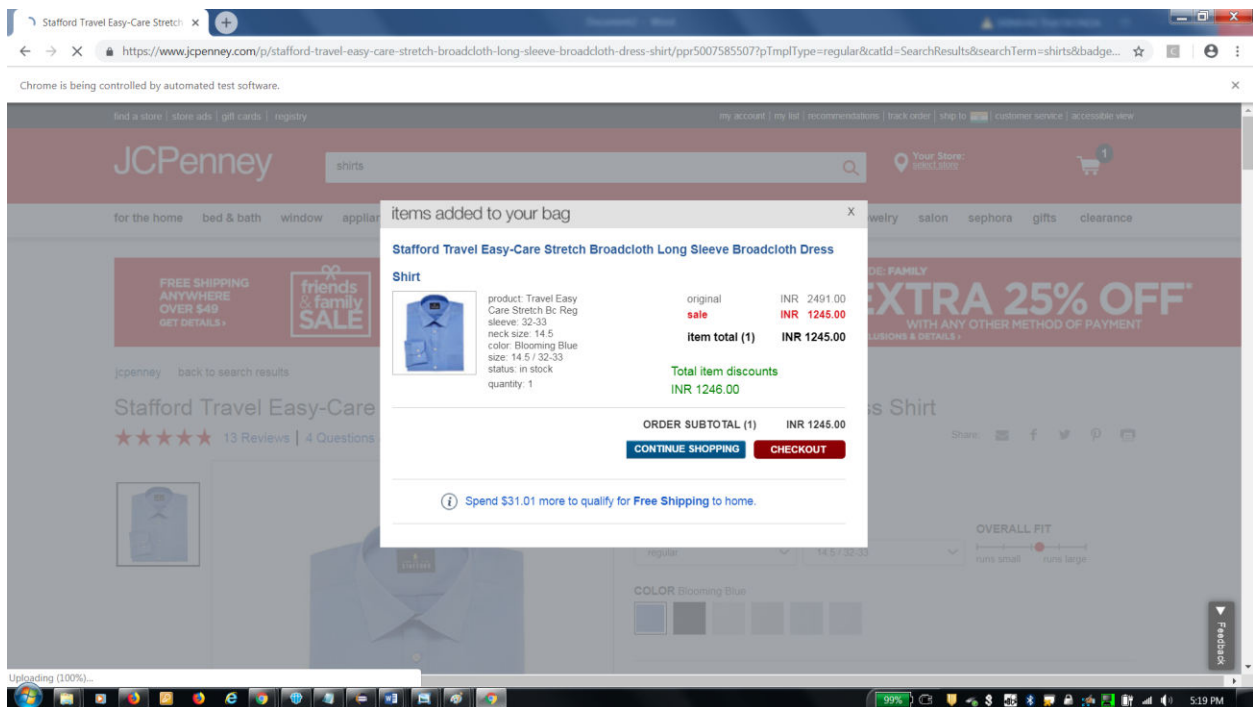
Stafford Travel Easy-Care Stretch ×

https://www.jcpenney.com/p/stafford-travel-easy-care-stretch-broadcloth-long-sleeve-broadcloth-dress-shirt/ppr5007585507?pTmplType=regular&catId=SearchResults&searchTerm=shirts&badge...

Chrome is being controlled by automated test software.

find a store | store ads | gift cards | registry

my account | my list | recommendations | track order | ship to | customer service | accessible view

JCPenney

shirts

Your Store: select store

1

for the home bed & bath window applian

welry salon sephora gifts clearance

FREE SHIPPING ANYWHERE OVER $49 GET DETAILS ›

friends & family SALE

DE: FAMILY

EXTRA 25% OFF

WITH ANY OTHER METHOD OF PAYMENT

LUSIONS & DETAILS ›

jcpenney back to search results

Stafford Travel Easy-Care

s Shirt

13 Reviews | 4 Questions

Share:

items added to your bag

x

Stafford Travel Easy-Care Stretch Broadcloth Long Sleeve Broadcloth Dress Shirt

product: Travel Easy Care Stretch Bc Reg
sleeve: 32-33
neck size: 14.5
color: Blooming Blue
size: 14.5 / 32-33
status: in stock
quantity: 1

| | |
|---|---|
| original | INR 2491.00 |
| sale | INR 1245.00 |
| item total (1) | INR 1245.00 |

Total item discounts
INR 1246.00

ORDER SUBTOTAL (1) INR 1245.00

CONTINUE SHOPPING

CHECKOUT

Spend $31.01 more to qualify for Free Shipping to home.

OVERALL FIT

regular

14.5 / 32-33

runs small runs large

COLOR Blooming Blue

Feedback

Uploading (100%)...

99%

5:19 PM